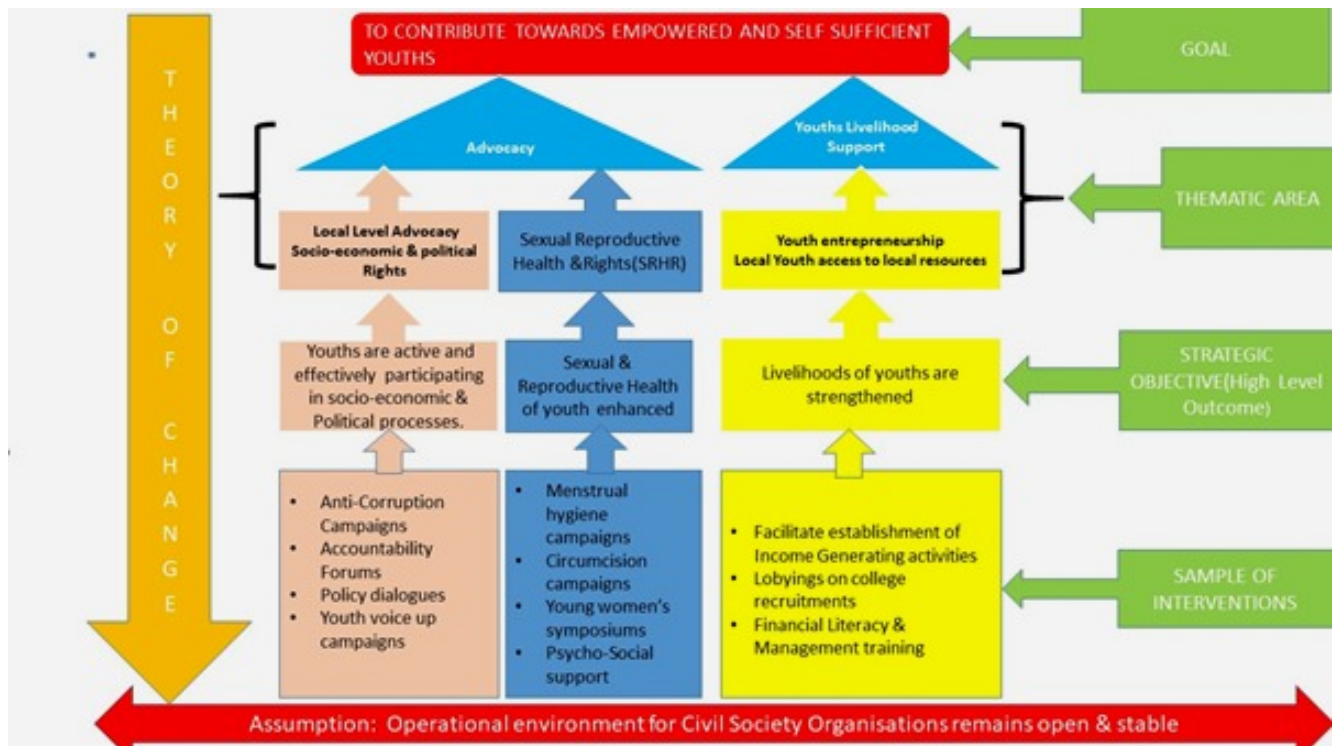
THEORY OF CHANGE

TO CONTRIBUTE TOWARDS EMPOWERED AND SELF SUFFICIENT YOUTHS

GOAL

Advocacy

Youths Livelihood Support

THEMATIC AREA

Local Level Advocacy Socio-economic & political Rights

Sexual Reproductive Health &Rights(SRHR)

Youth entrepreneurship Local Youth access to local resources

Youths are active and effectively participating in socio-economic & Political processes.

Sexual & Reproductive Health of youth enhanced

Livelihoods of youths are strengthened

STRATEGIC OBJECTIVE(High Level Outcome)

- Anti-Corruption Campaigns
- Accountability Forums
- Policy dialogues
- Youth voice up campaigns

- Menstrual hygiene campaigns
- Circumcision campaigns
- Young women's symposiums
- Psycho-Social support

- Facilitate establishment of Income Generating activities
- Lobyings on college recruitments
- Financial Literacy & Management training

SAMPLE OF INTERVENTIONS

Assumption: Operational environment for Civil Society Organisations remains open & stable